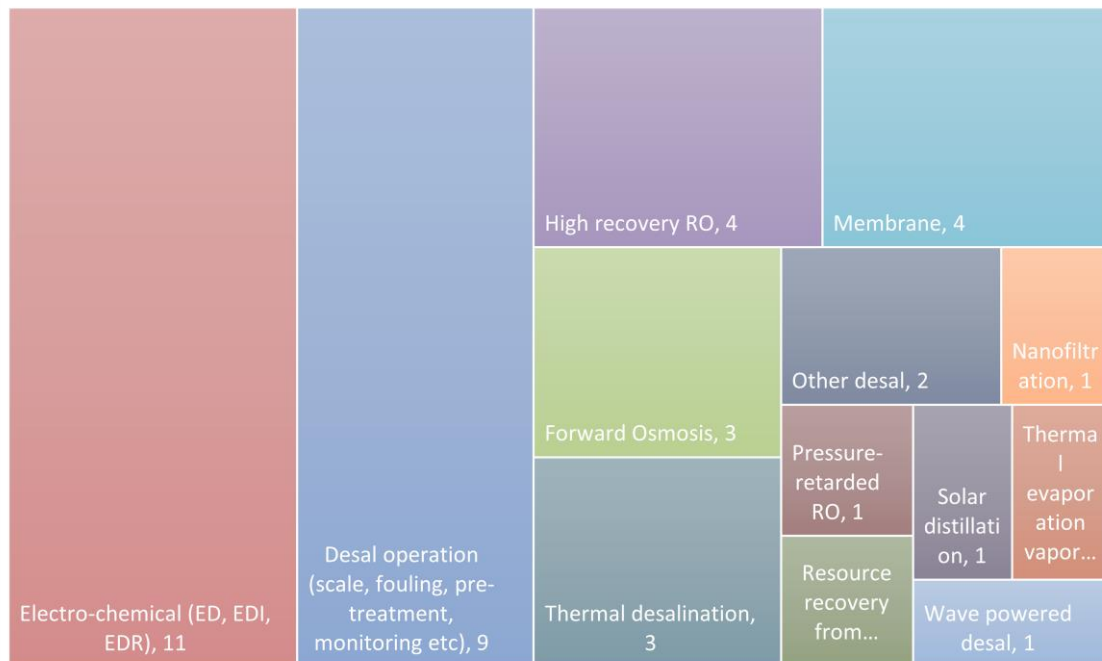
Electro-chemical (ED, EDI, EDR), 11

Desal operation (scale, fouling, pre-treatment, monitoring etc), 9

High recovery RO, 4

Membrane, 4

Forward Osmosis, 3

Other desal, 2

Nanofiltration, 1

Thermal desalination, 3

Pressure-retarded RO, 1

Solar distillation, 1

Thermal evaporation vapor...

Resource recovery from...

Wave powered desal, 1